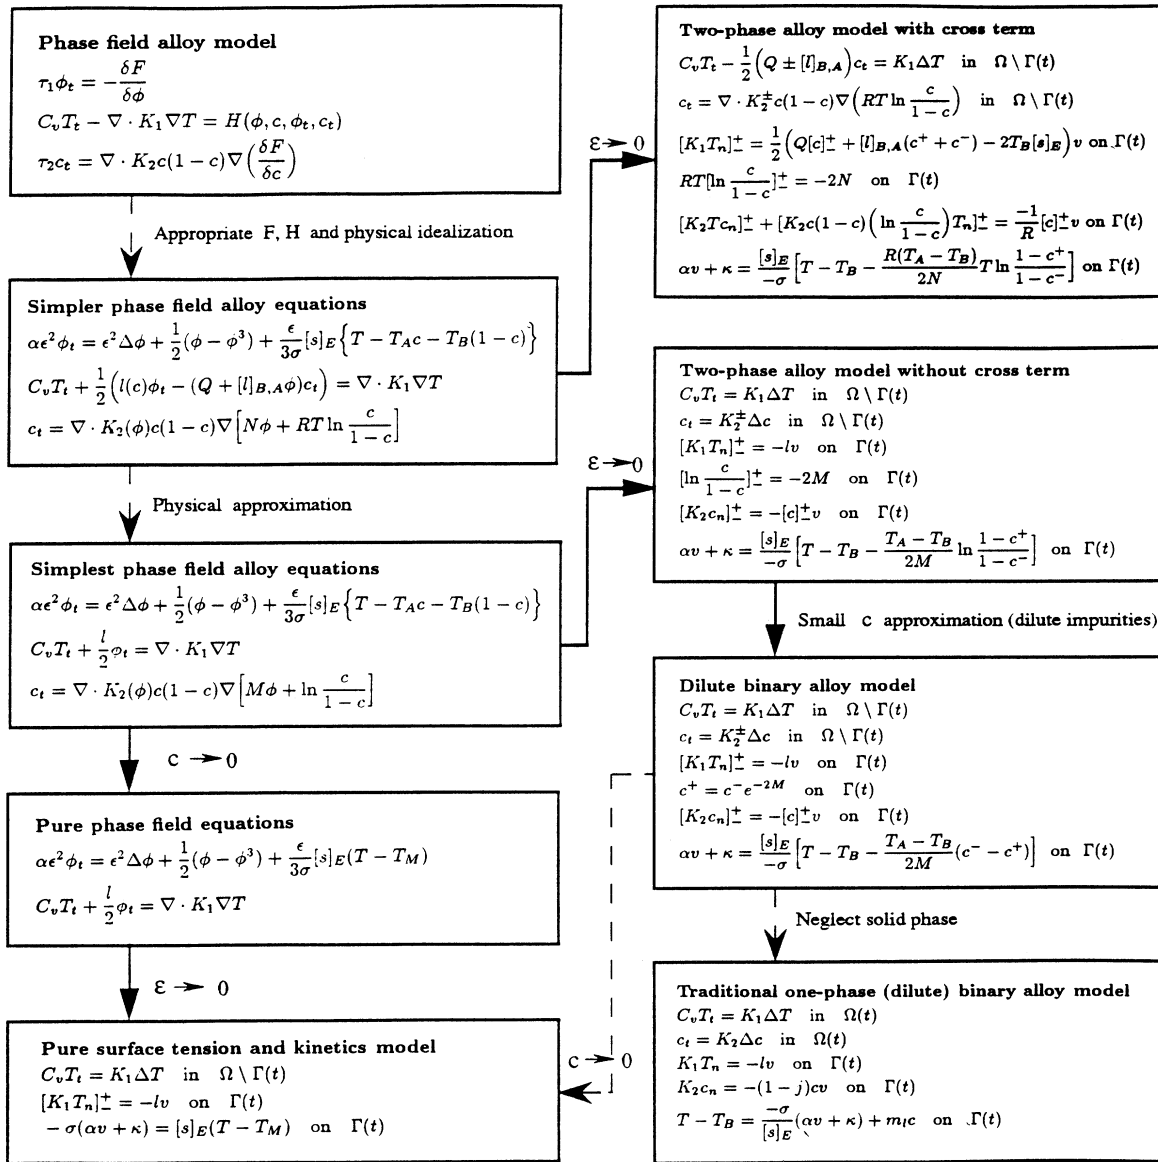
Phase field alloy model
$\tau_1\phi_t = -\frac{\delta F}{\delta \phi}$
$C_vT_t - \nabla\cdot K_1\nabla T = H(\phi, c, \phi_t, c_t)$
$\tau_2 c_t = \nabla\cdot K_2 c(1-c)\nabla\Big(\frac{\delta F}{\delta c}\Big)$

Appropriate F, H and physical idealization

Simpler phase field alloy equations
$\alpha\epsilon^2\phi_t = \epsilon^2\Delta\phi + \frac{1}{2}(\phi-\phi^3) + \frac{\epsilon}{3\sigma}[s]_E\Big\{T - T_Ac - T_B(1-c)\Big\}$
$C_vT_t + \frac{1}{2}\Big(l(c)\phi_t - (Q + [l]_{B,A}\phi)c_t\Big) = \nabla\cdot K_1\nabla T$
$c_t = \nabla\cdot K_2(\phi)c(1-c)\nabla\Big[N\phi + RT\ln\frac{c}{1-c}\Big]$

Physical approximation

Simplest phase field alloy equations
$\alpha\epsilon^2\phi_t = \epsilon^2\Delta\phi + \frac{1}{2}(\phi-\phi^3) + \frac{\epsilon}{3\sigma}[s]_E\Big\{T - T_Ac - T_B(1-c)\Big\}$
$C_vT_t + \frac{l}{2}\phi_t = \nabla\cdot K_1\nabla T$
$c_t = \nabla\cdot K_2(\phi)c(1-c)\nabla\Big[M\phi + \ln\frac{c}{1-c}\Big]$

$c \to 0$

Pure phase field equations
$\alpha\epsilon^2\phi_t = \epsilon^2\Delta\phi + \frac{1}{2}(\phi-\phi^3) + \frac{\epsilon}{3\sigma}[s]_E(T - T_M)$
$C_vT_t + \frac{l}{2}\phi_t = \nabla\cdot K_1\nabla T$

$\varepsilon \to 0$

Pure surface tension and kinetics model
$C_vT_t = K_1\Delta T$ in $\Omega\setminus\Gamma(t)$
$[K_1T_n]^+_- = -lv$ on $\Gamma(t)$
$-\sigma(\alpha v + \kappa) = [s]_E(T - T_M)$ on $\Gamma(t)$

$\varepsilon \to 0$

Two-phase alloy model with cross term
$C_vT_t - \frac{1}{2}\Big(Q \pm [l]_{B,A}\Big)c_t = K_1\Delta T$ in $\Omega\setminus\Gamma(t)$
$c_t = \nabla\cdot K_2^{\pm}c(1-c)\nabla\Big(RT\ln\frac{c}{1-c}\Big)$ in $\Omega\setminus\Gamma(t)$
$[K_1T_n]^+_- = \frac{1}{2}\Big(Q[c]^+_- + [l]_{B,A}(c^+ + c^-) - 2T_B[s]_E\Big)v$ on $\Gamma(t)$
$RT[\ln\frac{c}{1-c}]^+_- = -2N$ on $\Gamma(t)$
$[K_2Tc_n]^+_- + [K_2c(1-c)\Big(\ln\frac{c}{1-c}\Big)T_n]^+_- = \frac{-1}{R}[c]^+_-v$ on $\Gamma(t)$
$\alpha v + \kappa = \frac{[s]_E}{-\sigma}\Big[T - T_B - \frac{R(T_A - T_B)}{2N}T\ln\frac{1-c^+}{1-c^-}\Big]$ on $\Gamma(t)$

$\varepsilon \to 0$

Two-phase alloy model without cross term
$C_vT_t = K_1\Delta T$ in $\Omega\setminus\Gamma(t)$
$c_t = K_2^{\pm}\Delta c$ in $\Omega\setminus\Gamma(t)$
$[K_1T_n]^+_- = -lv$ on $\Gamma(t)$
$[\ln\frac{c}{1-c}]^+_- = -2M$ on $\Gamma(t)$
$[K_2c_n]^+_- = -[c]^+_-v$ on $\Gamma(t)$
$\alpha v + \kappa = \frac{[s]_E}{-\sigma}\Big[T - T_B - \frac{T_A - T_B}{2M}\ln\frac{1-c^+}{1-c^-}\Big]$ on $\Gamma(t)$

Small c approximation (dilute impurities)

Dilute binary alloy model
$C_vT_t = K_1\Delta T$ in $\Omega\setminus\Gamma(t)$
$c_t = K_2^{\pm}\Delta c$ in $\Omega\setminus\Gamma(t)$
$[K_1T_n]^+_- = -lv$ on $\Gamma(t)$
$c^+ = c^-e^{-2M}$ on $\Gamma(t)$
$[K_2c_n]^+_- = -[c]^+_-v$ on $\Gamma(t)$
$\alpha v + \kappa = \frac{[s]_E}{-\sigma}\Big[T - T_B - \frac{T_A - T_B}{2M}(c^- - c^+)\Big]$ on $\Gamma(t)$

Neglect solid phase

$c \to 0$

Traditional one-phase (dilute) binary alloy model
$C_vT_t = K_1\Delta T$ in $\Omega(t)$
$c_t = K_2\Delta c$ in $\Omega(t)$
$K_1T_n = -lv$ on $\Gamma(t)$
$K_2c_n = -(1-j)cv$ on $\Gamma(t)$
$T - T_B = \frac{-\sigma}{[s]_E}(\alpha v + \kappa) + m_lc$ on $\Gamma(t)$